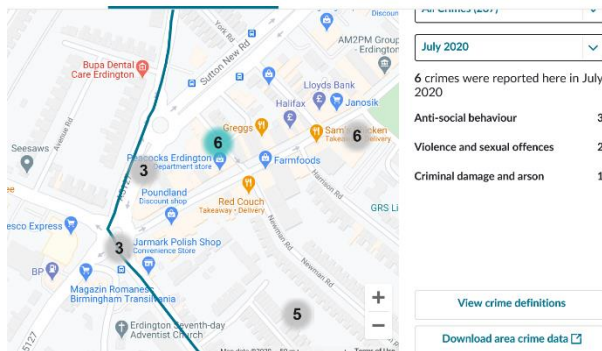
York Rd
Discount
AM2PM Grocery
- Erdington
Bupa Dental
Care Erdington
Sutton New Rd
Lloyds Bank
Halifax
Janosik
Avenue Rd
Seesaws
Greggs
Sam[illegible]cken
Takeaway
6
6
Peacocks Erdington
Department store
Farmfoods
3
Harrison Rd
Poundland
Discount shop
Red Couch
Takeaway · Delivery
GRS Li
esco Express
3
Jarmark Polish Shop
Convenience Store
Newman Rd
BP
Magazin Romanesc
Birmingham Transilvania
5
Erdington Seventh-day
Adventist Church
5127

All Crimes (207)
July 2020
6 crimes were reported here in July 2020

| | |
|---|---|
| Anti-social behaviour | 3 |
| Violence and sexual offences | 2 |
| Criminal damage and arson | 1 |

View crime definitions
Download area crime data
+
−